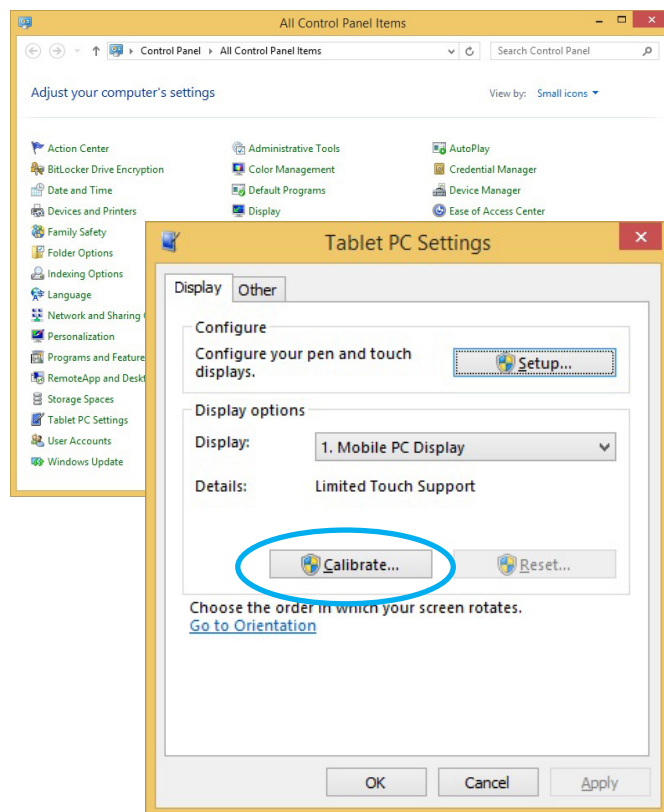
All Control Panel Items

Control Panel > All Control Panel Items

Search Control Panel

Adjust your computer's settings

View by: Small icons

Action Center
BitLocker Drive Encryption
Date and Time
Devices and Printers
Family Safety
Folder Options
Indexing Options
Language
Network and Sharing C
Personalization
Programs and Feature
RemoteApp and Deskt
Storage Spaces
Tablet PC Settings
User Accounts
Windows Update

Administrative Tools
Color Management
Default Programs
Display

AutoPlay
Credential Manager
Device Manager
Ease of Access Center

Tablet PC Settings

Display
Other

Configure
Configure your pen and touch displays.
Setup...

Display options
Display:
1. Mobile PC Display
Details:
Limited Touch Support

Calibrate...
Reset...

Choose the order in which your screen rotates.
Go to Orientation

OK
Cancel
Apply